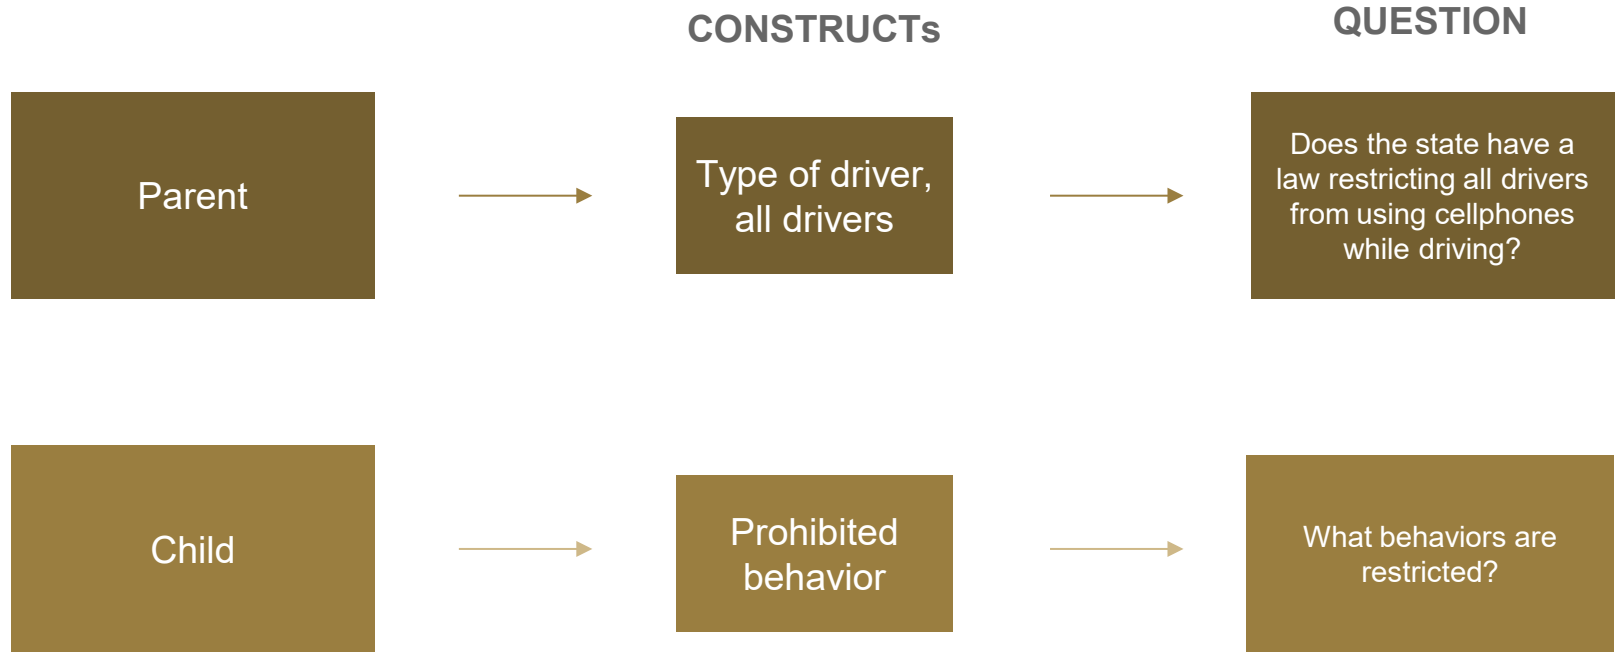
CONSTRUCTs

QUESTION

Parent

Type of driver, all drivers

Does the state have a law restricting all drivers from using cellphones while driving?

Child

Prohibited behavior

What behaviors are restricted?